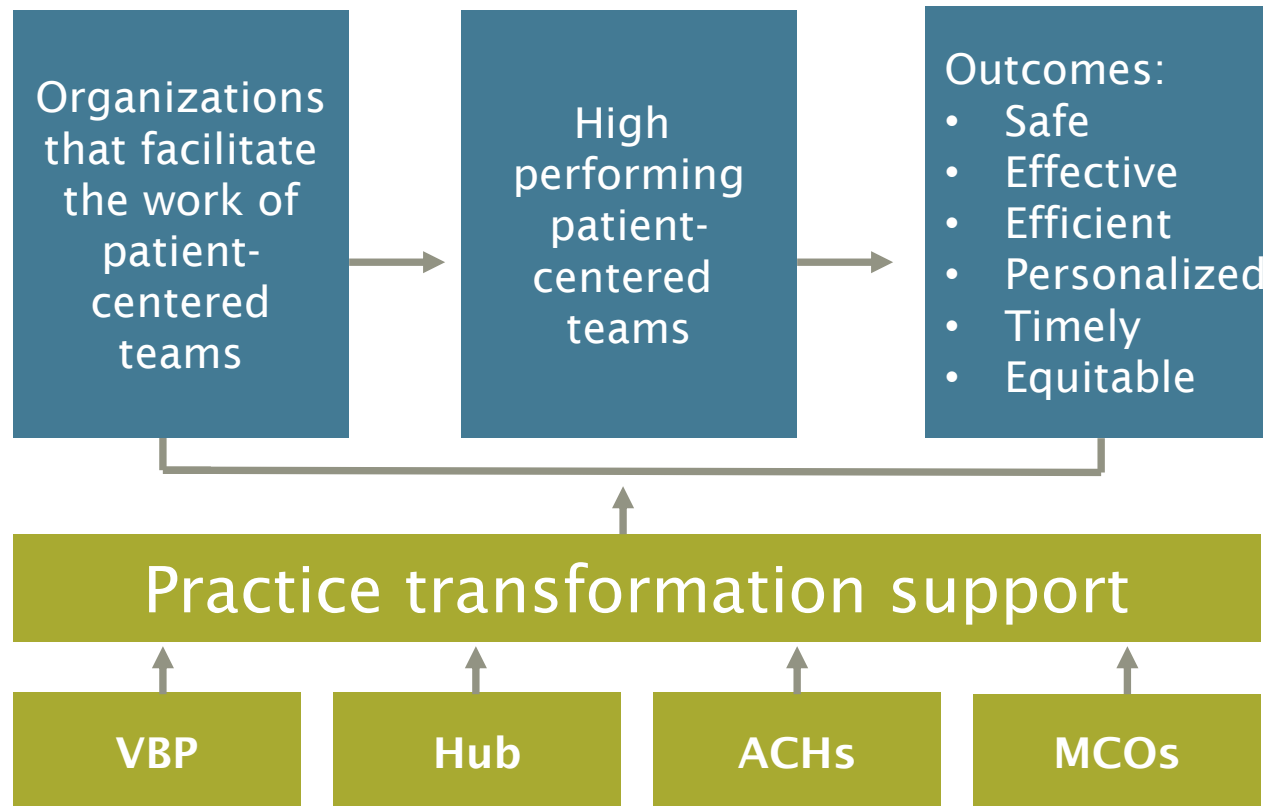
Organizations that facilitate the work of patient-centered teams

High performing patient-centered teams

Outcomes:
- Safe
- Effective
- Efficient
- Personalized
- Timely
- Equitable

Practice transformation support

VBP

Hub

ACHs

MCOs